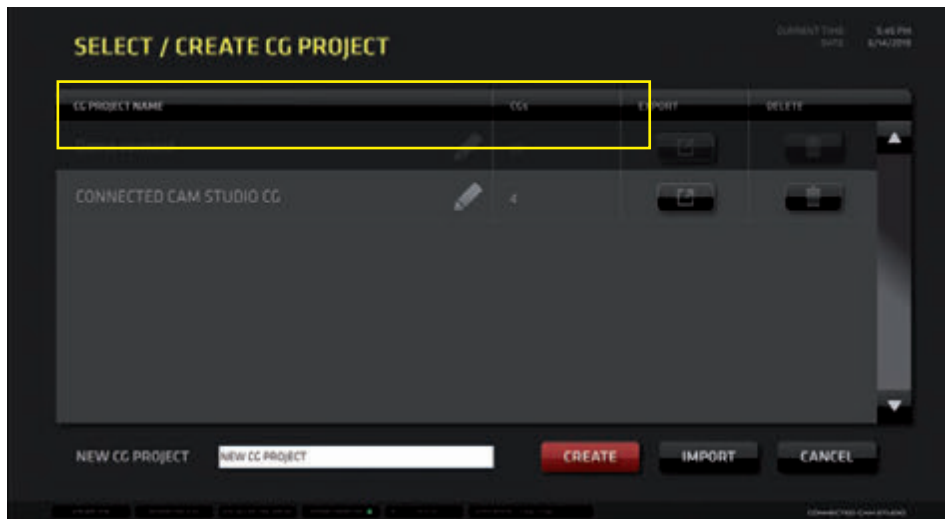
SELECT / CREATE CG PROJECT

CURRENT TIME 5:45 PM
DATE 6/14/2018

| CG PROJECT NAME | CGs | EXPORT | DELETE |
|---|---|---|---|
| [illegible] | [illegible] | | |
| CONNECTED CAM STUDIO CG | 4 | | |

NEW CG PROJECT NEW CG PROJECT

CREATE IMPORT CANCEL

CONNECTED CAM STUDIO